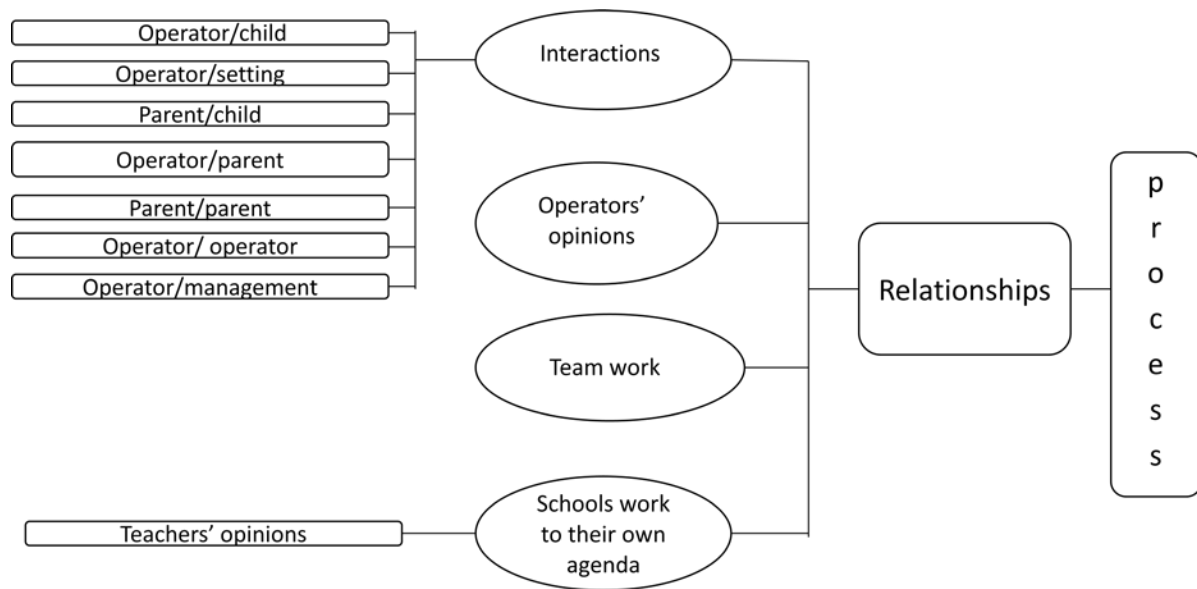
Operator/child
Operator/setting
Parent/child
Operator/parent
Parent/parent
Operator/ operator
Operator/management

Interactions

Operators' opinions

Team work

Teachers' opinions

Schools work to their own agenda

Relationships

p
r
o
c
e
s
s